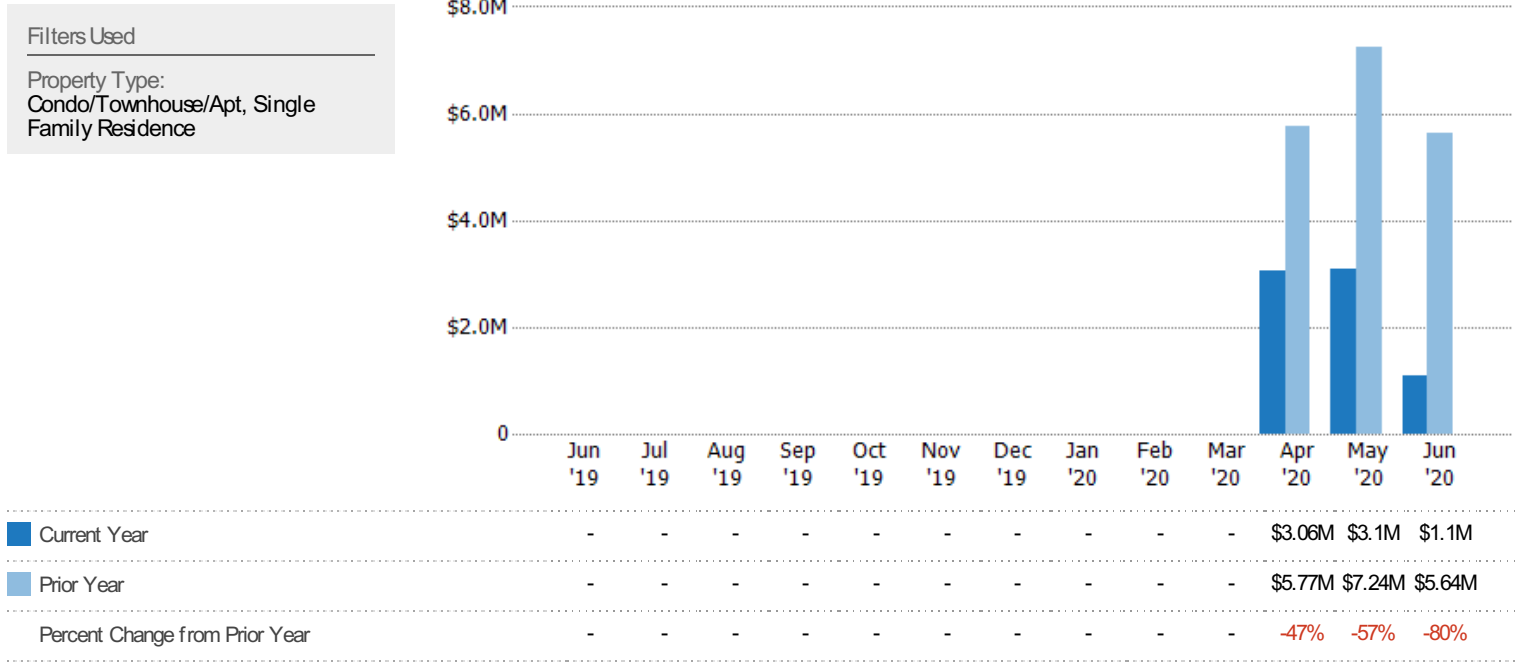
Filters Used

Property Type:
Condo/Townhouse/Apt, Single Family Residence

$8.0M
$6.0M
$4.0M
$2.0M
0

Jun '19 Jul '19 Aug '19 Sep '19 Oct '19 Nov '19 Dec '19 Jan '20 Feb '20 Mar '20 Apr '20 May '20 Jun '20

| | Jun '19 | Jul '19 | Aug '19 | Sep '19 | Oct '19 | Nov '19 | Dec '19 | Jan '20 | Feb '20 | Mar '20 | Apr '20 | May '20 | Jun '20 |
|---|---|---|---|---|---|---|---|---|---|---|---|---|---|
| Current Year | - | - | - | - | - | - | - | - | - | - | $3.06M | $3.1M | $1.1M |
| Prior Year | - | - | - | - | - | - | - | - | - | - | $5.77M | $7.24M | $5.64M |
| Percent Change from Prior Year | - | - | - | - | - | - | - | - | - | - | -47% | -57% | -80% |